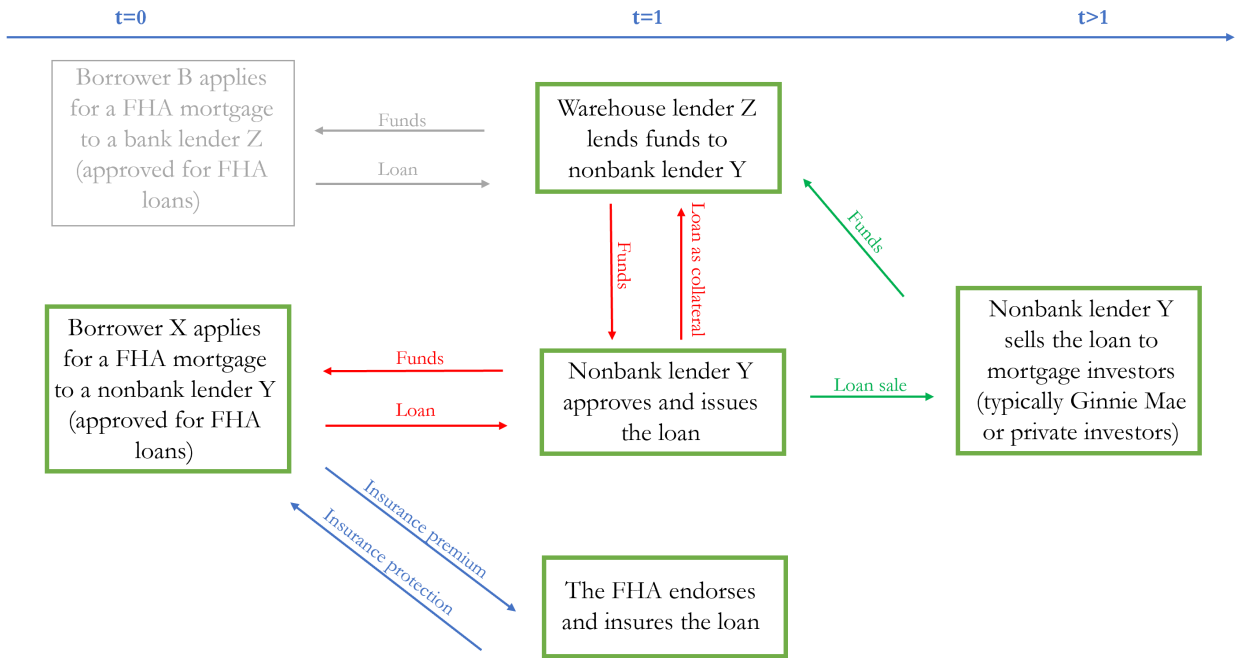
t=0

t=1

t>1

Borrower B applies for a FHA mortgage to a bank lender Z (approved for FHA loans)

Funds

Loan

Warehouse lender Z lends funds to nonbank lender Y

Funds

Loan as collateral

Funds

Borrower X applies for a FHA mortgage to a nonbank lender Y (approved for FHA loans)

Funds

Loan

Nonbank lender Y approves and issues the loan

Loan sale

Nonbank lender Y sells the loan to mortgage investors (typically Ginnie Mae or private investors)

Insurance premium

Insurance protection

The FHA endorses and insures the loan